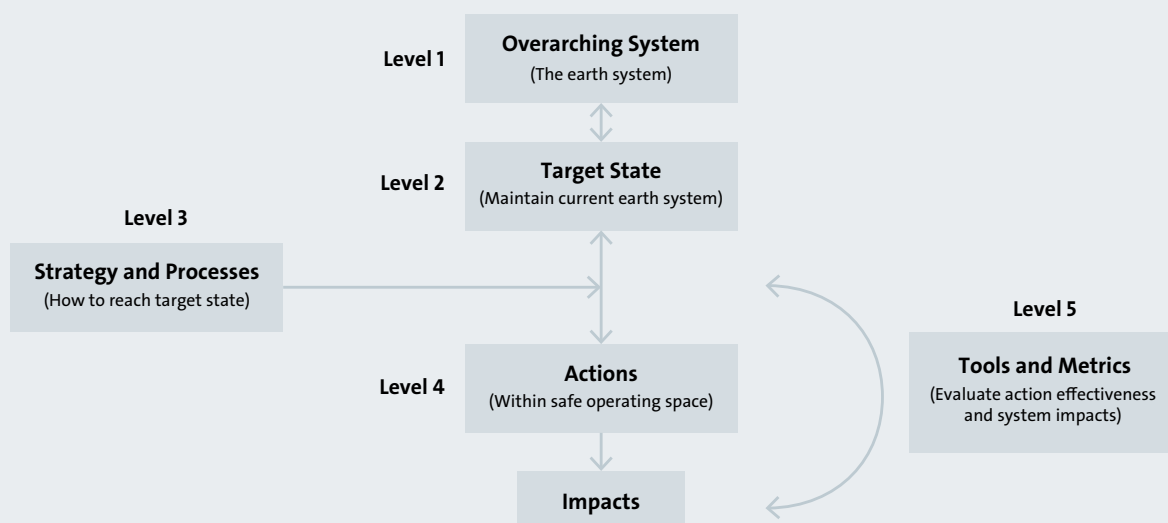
Level 1
Overarching System
(The earth system)

Level 2
Target State
(Maintain current earth system)

Level 3
Strategy and Processes
(How to reach target state)

Level 4
Actions
(Within safe operating space)

Impacts

Level 5
Tools and Metrics
(Evaluate action effectiveness and system impacts)